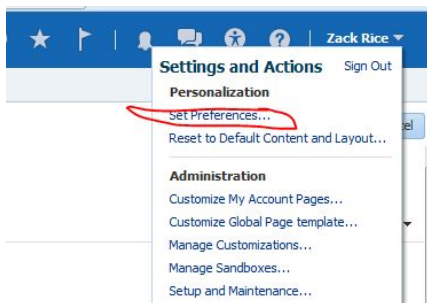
Zack Rice

Settings and Actions Sign Out

Personalization

Set Preferences...

Reset to Default Content and Layout...

Administration

Customize My Account Pages...

Customize Global Page template...

Manage Customizations...

Manage Sandboxes...

Setup and Maintenance...

el